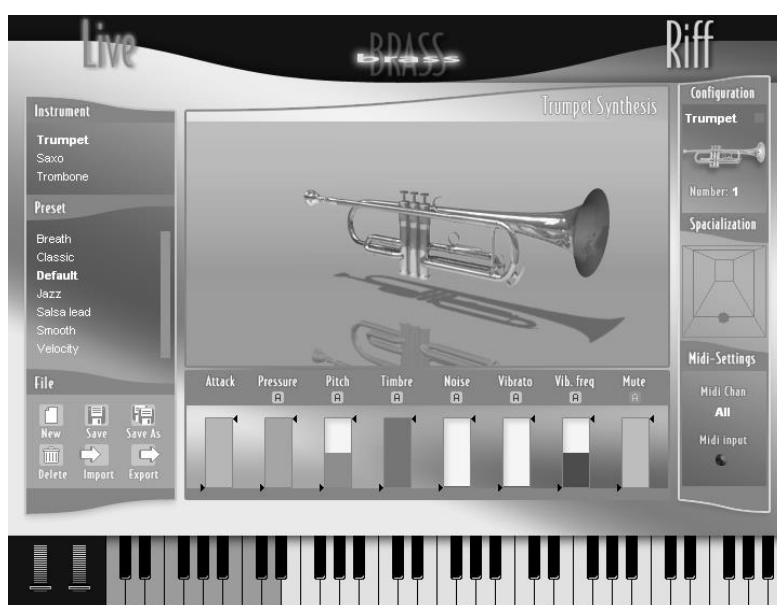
Live

BRASS
brass

Riff

Instrument
Trumpet
Saxo
Trombone

Preset
Breath
Classic
Default
Jazz
Salsa lead
Smooth
Velocity

File
New
Save
Save As
Delete
Import
Export

Trumpet Synthesis

Attack
Pressure
A
Pitch
A
Timbre
A
Noise
A
Vibrato
A
Vib. freq
A
Mute
A

Configuration
Trumpet
Number: 1

Spacialization

Midi-Settings
Midi Chan
All
Midi input